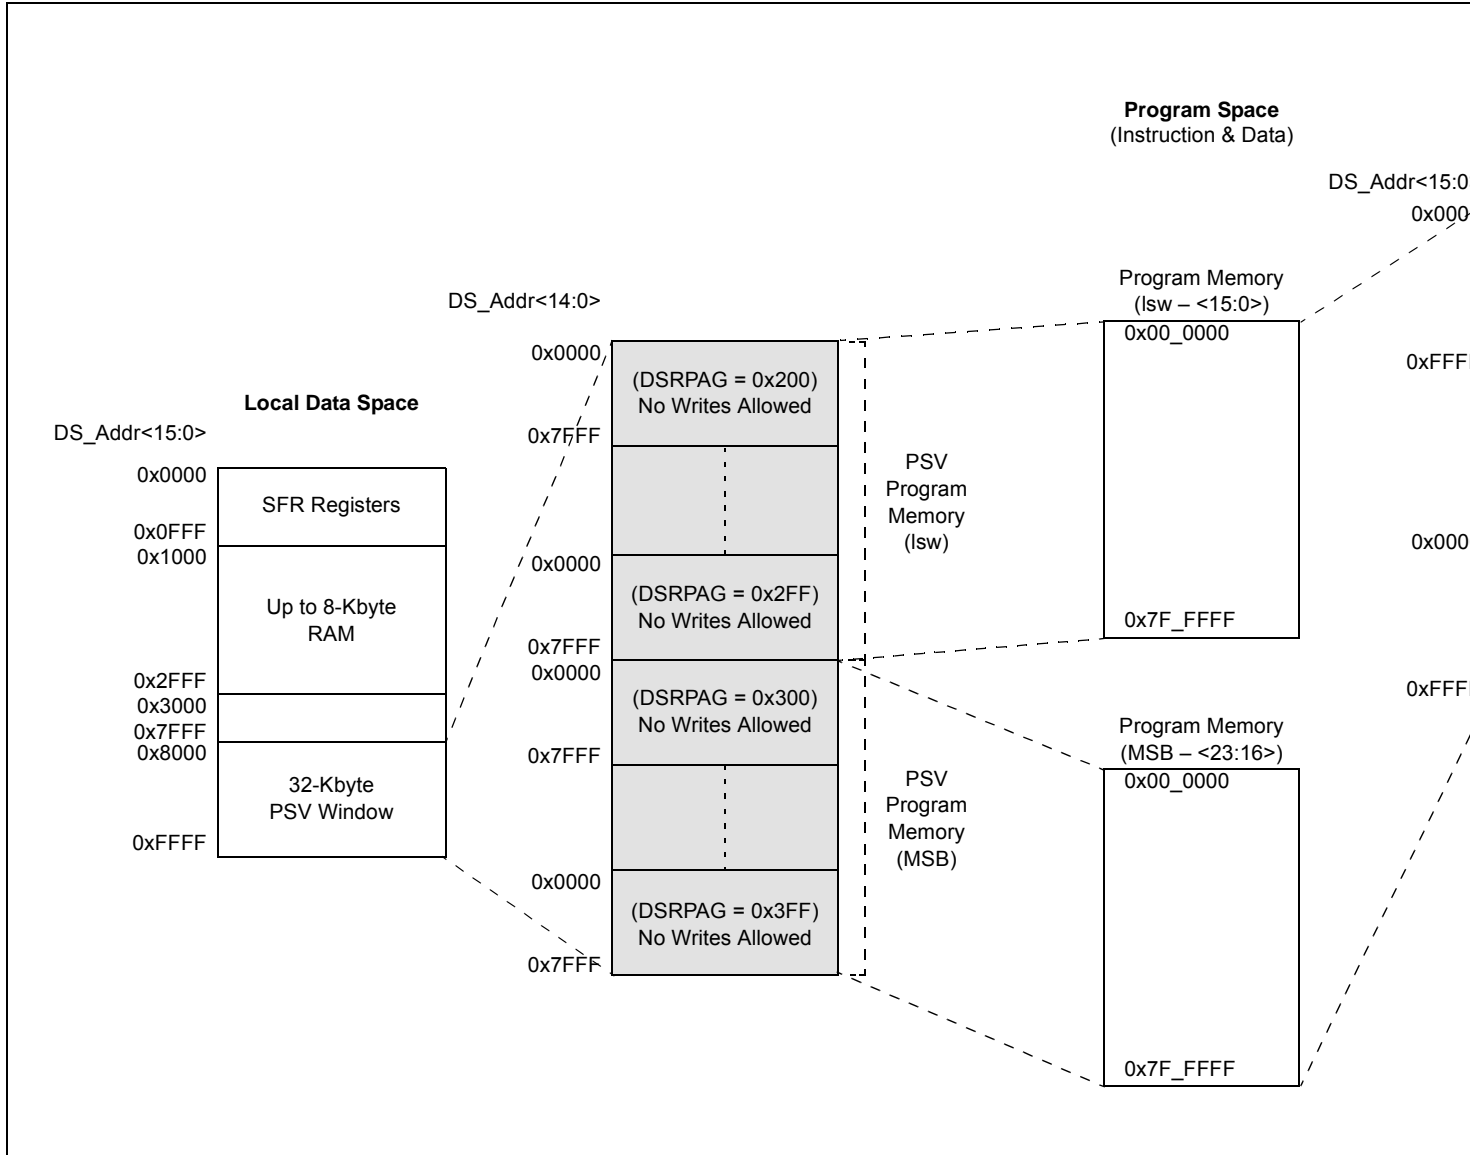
Program Space
(Instruction & Data)

DS_Addr<15:0

0x000

0xFFF

0x000

0xFFF

DS_Addr<14:0>

Local Data Space

DS_Addr<15:0>

0x0000
SFR Registers
0x0FFF
0x1000
Up to 8-Kbyte RAM
0x2FFF
0x3000
0x7FFF
0x8000
32-Kbyte PSV Window
0xFFFF

0x0000
(DSRPAG = 0x200)
No Writes Allowed
0x7FFF

0x0000
(DSRPAG = 0x2FF)
No Writes Allowed
0x7FFF
0x0000
(DSRPAG = 0x300)
No Writes Allowed
0x7FFF

0x0000
(DSRPAG = 0x3FF)
No Writes Allowed
0x7FFF

PSV Program Memory (lsw)

PSV Program Memory (MSB)

Program Memory
(lsw – <15:0>)
0x00_0000
0x7F_FFFF

Program Memory
(MSB – <23:16>)
0x00_0000
0x7F_FFFF